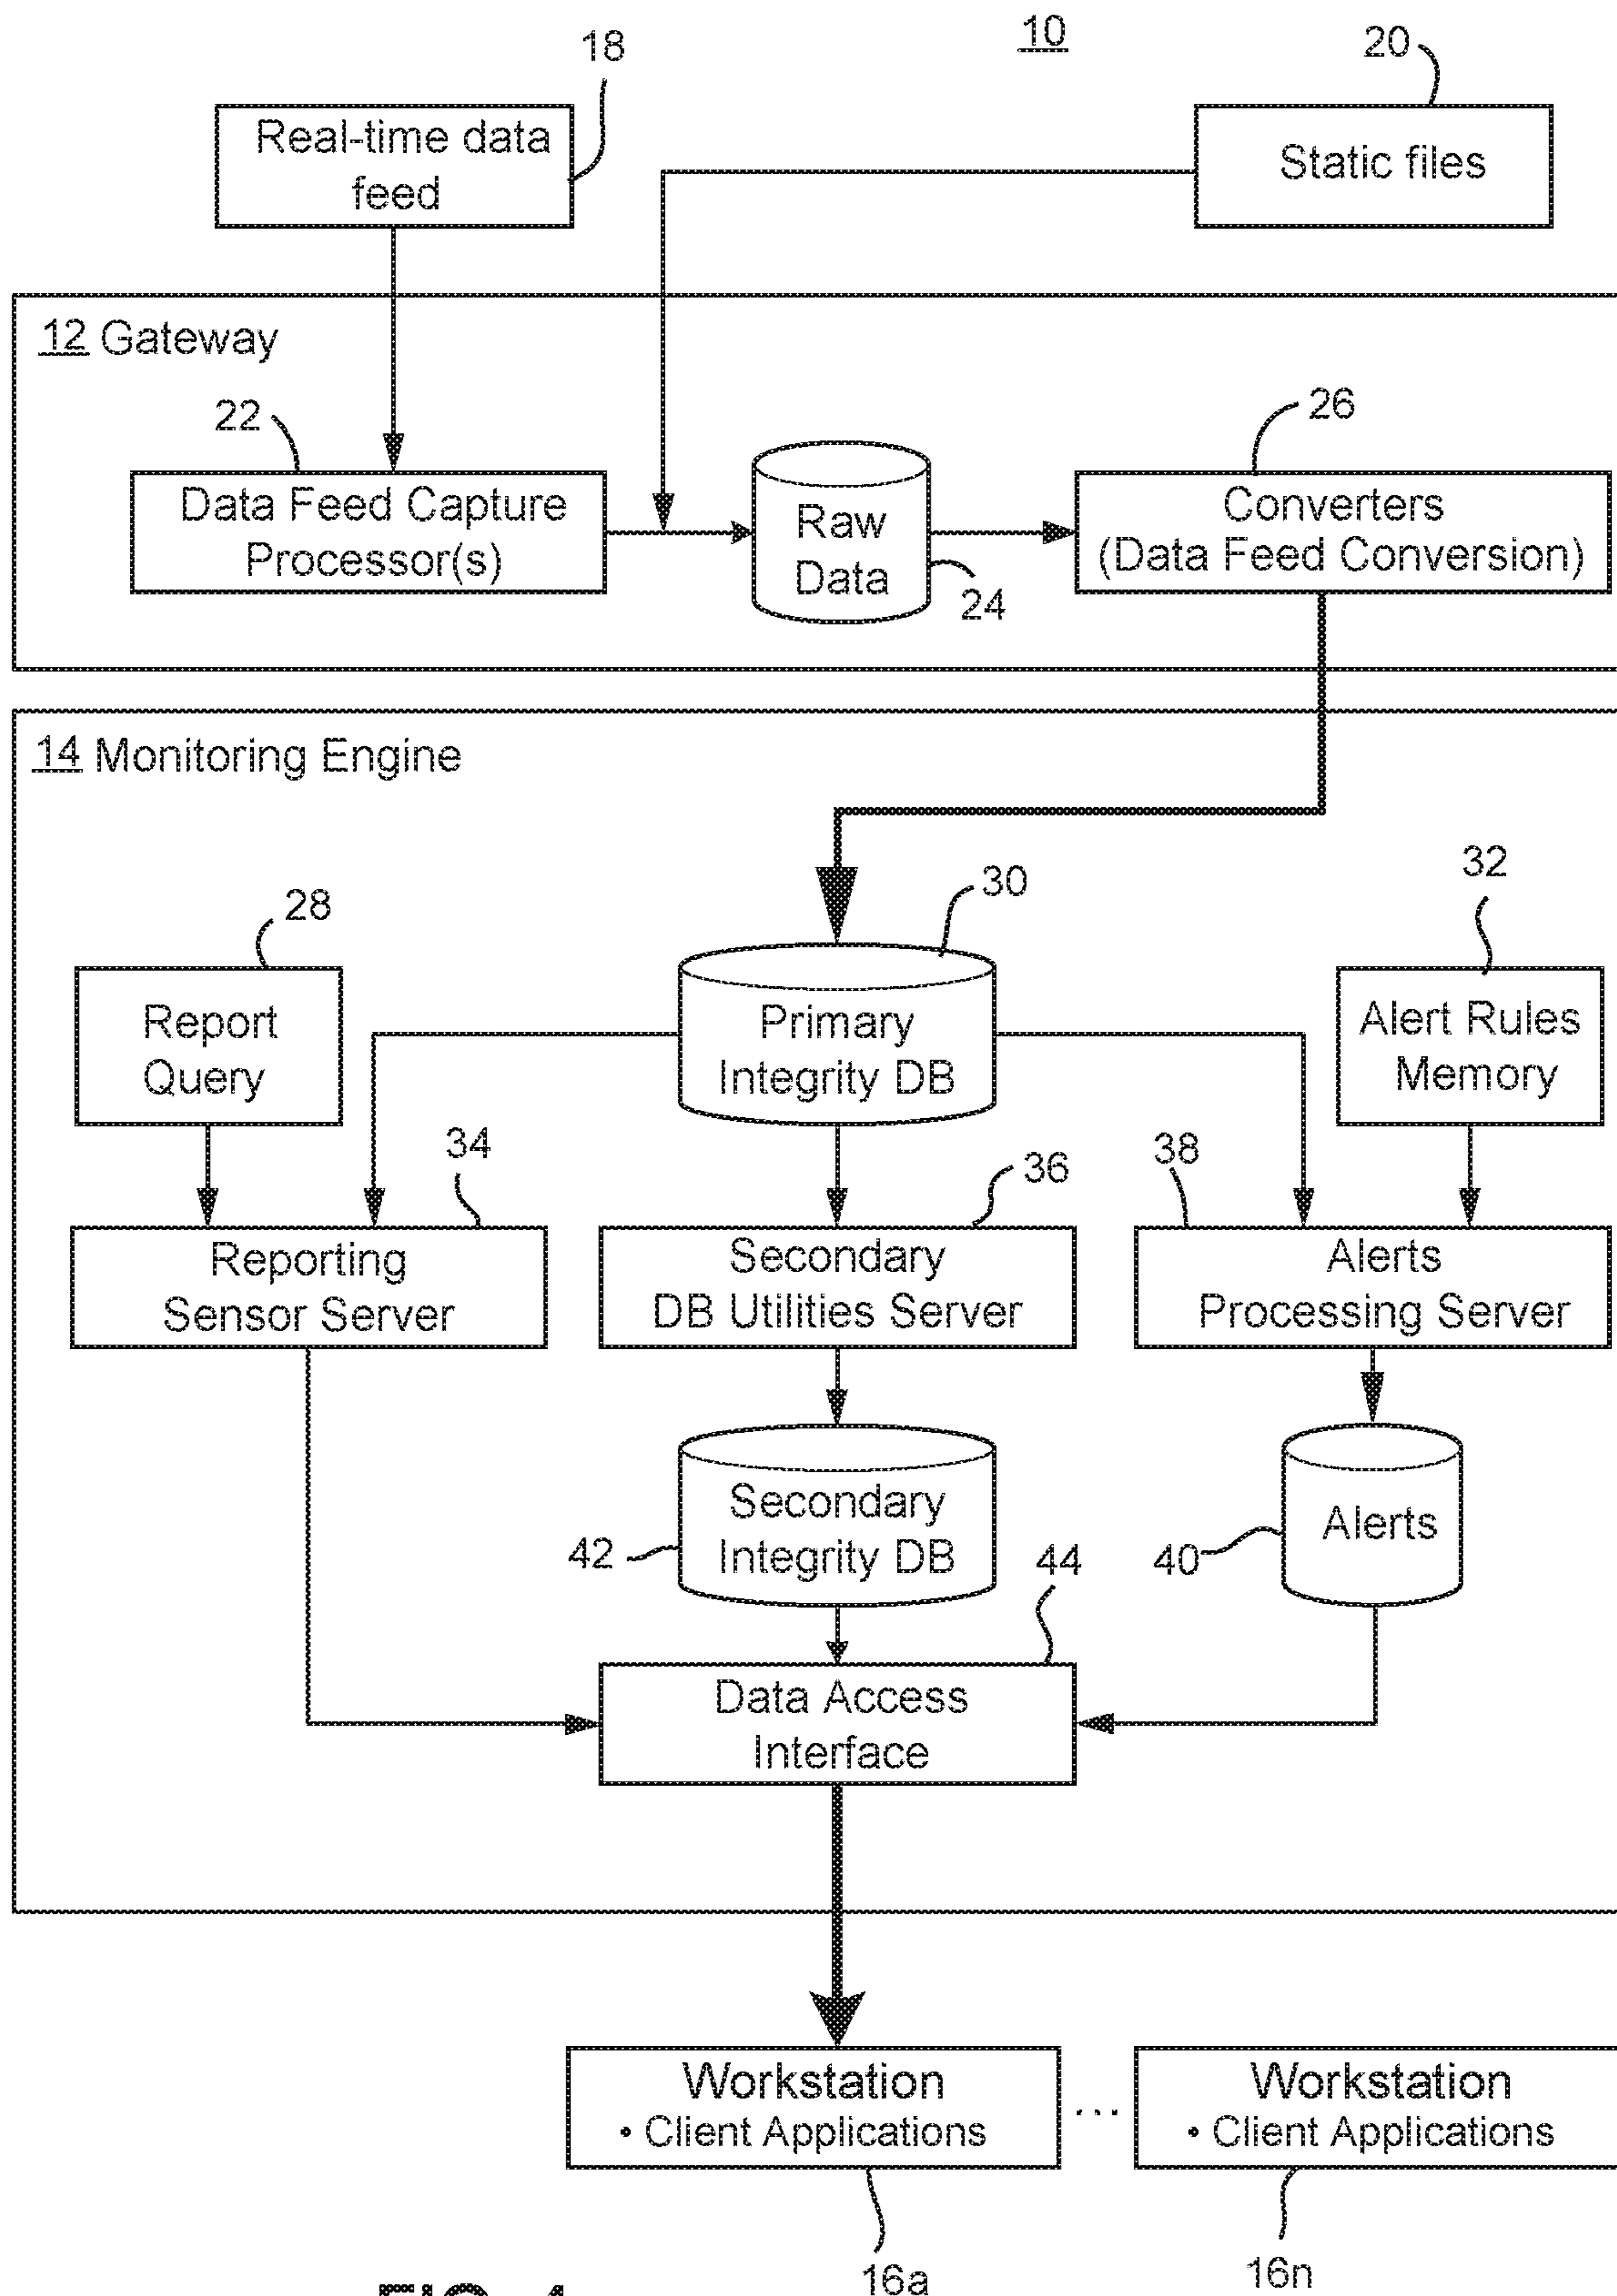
10

18

20

Real-time data feed

Static files

12 Gateway

22

26

Data Feed Capture Processor(s)

Raw Data

24

Converters (Data Feed Conversion)

14 Monitoring Engine

28

30

32

Report Query

Primary Integrity DB

Alert Rules Memory

34

36

38

Reporting Sensor Server

Secondary DB Utilities Server

Alerts Processing Server

Secondary Integrity DB

Alerts

42

44

40

Data Access Interface

Workstation
• Client Applications

...

Workstation
• Client Applications

16a

16n

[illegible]